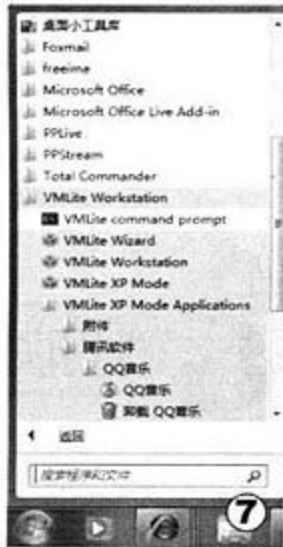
桌面小工具库
Foxmail
freeime
Microsoft Office
Microsoft Office Live Add-in
PPLive
PPStream
Total Commander
VMLite Workstation
VMLite command prompt
VMLite Wizard
VMLite Workstation
VMLite XP Mode
VMLite XP Mode Applications
附件
腾讯软件
QQ音乐
QQ音乐
卸载 QQ音乐
返回
搜索程序和文件
7